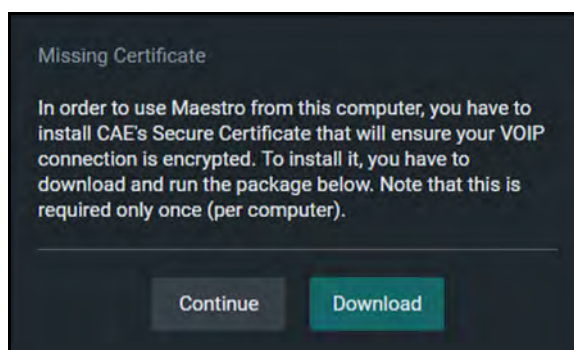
Missing Certificate

In order to use Maestro from this computer, you have to install CAE's Secure Certificate that will ensure your VOIP connection is encrypted. To install it, you have to download and run the package below. Note that this is required only once (per computer).

Continue

Download